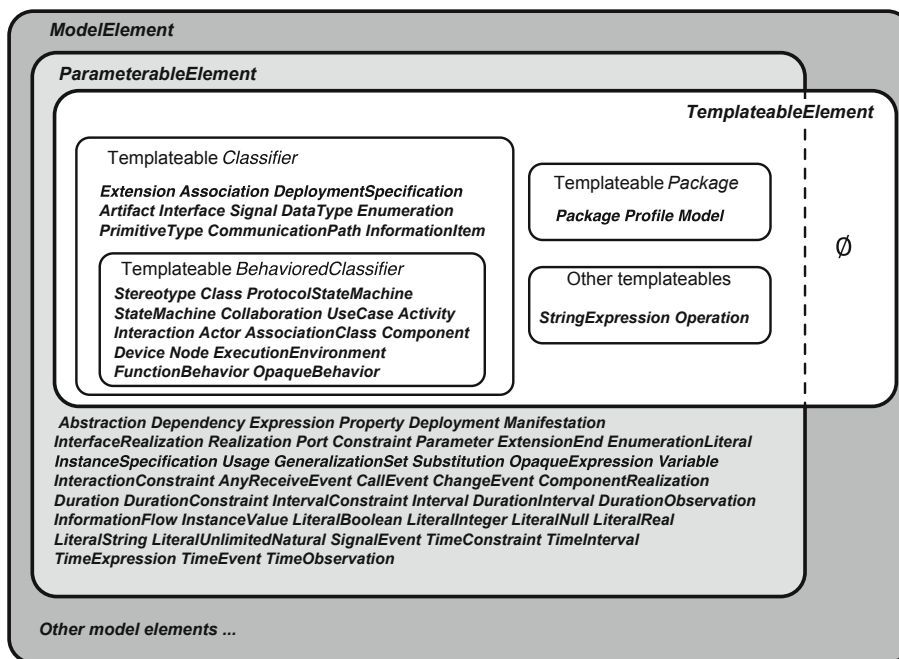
ModelElement

ParameterableElement

TemplateableElement

Templateable Classifier

Extension Association DeploymentSpecification Artifact Interface Signal DataType Enumeration PrimitiveType CommunicationPath InformationItem

Templateable BehavioredClassifier

Stereotype Class ProtocolStateMachine StateMachine Collaboration UseCase Activity Interaction Actor AssociationClass Component Device Node ExecutionEnvironment FunctionBehavior OpaqueBehavior

Templateable Package

Package Profile Model

Other templateables

StringExpression Operation

∅

Abstraction Dependency Expression Property Deployment Manifestation InterfaceRealization Realization Port Constraint Parameter ExtensionEnd EnumerationLiteral InstanceSpecification Usage GeneralizationSet Substitution OpaqueExpression Variable InteractionConstraint AnyReceiveEvent CallEvent ChangeEvent ComponentRealization Duration DurationConstraint IntervalConstraint Interval DurationInterval DurationObservation InformationFlow InstanceValue LiteralBoolean LiteralInteger LiteralNull LiteralReal LiteralString LiteralUnlimitedNatural SignalEvent TimeConstraint TimeInterval TimeExpression TimeEvent TimeObservation

Other model elements ...